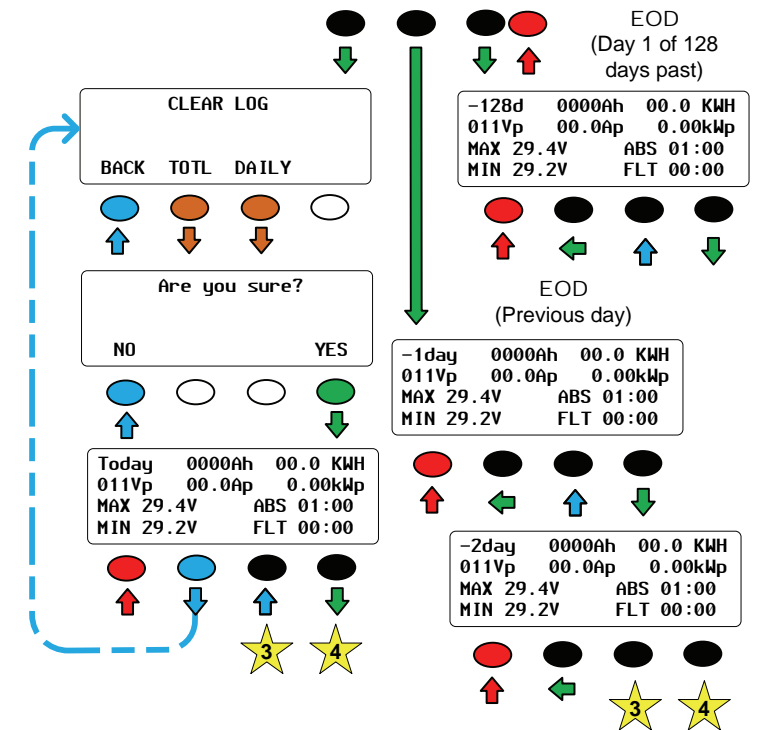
EOD
(Day 1 of 128 days past)

-128d 0000Ah 00.0 KWH
011Vp 00.0Ap 0.00kWp
MAX 29.4V ABS 01:00
MIN 29.2V FLT 00:00

CLEAR LOG
BACK TOTL DAILY

Are you sure?
NO YES

EOD
(Previous day)

-1day 0000Ah 00.0 KWH
011Vp 00.0Ap 0.00kWp
MAX 29.4V ABS 01:00
MIN 29.2V FLT 00:00

Today 0000Ah 00.0 KWH
011Vp 00.0Ap 0.00kWp
MAX 29.4V ABS 01:00
MIN 29.2V FLT 00:00

3 4

-2day 0000Ah 00.0 KWH
011Vp 00.0Ap 0.00kWp
MAX 29.4V ABS 01:00
MIN 29.2V FLT 00:00

3 4